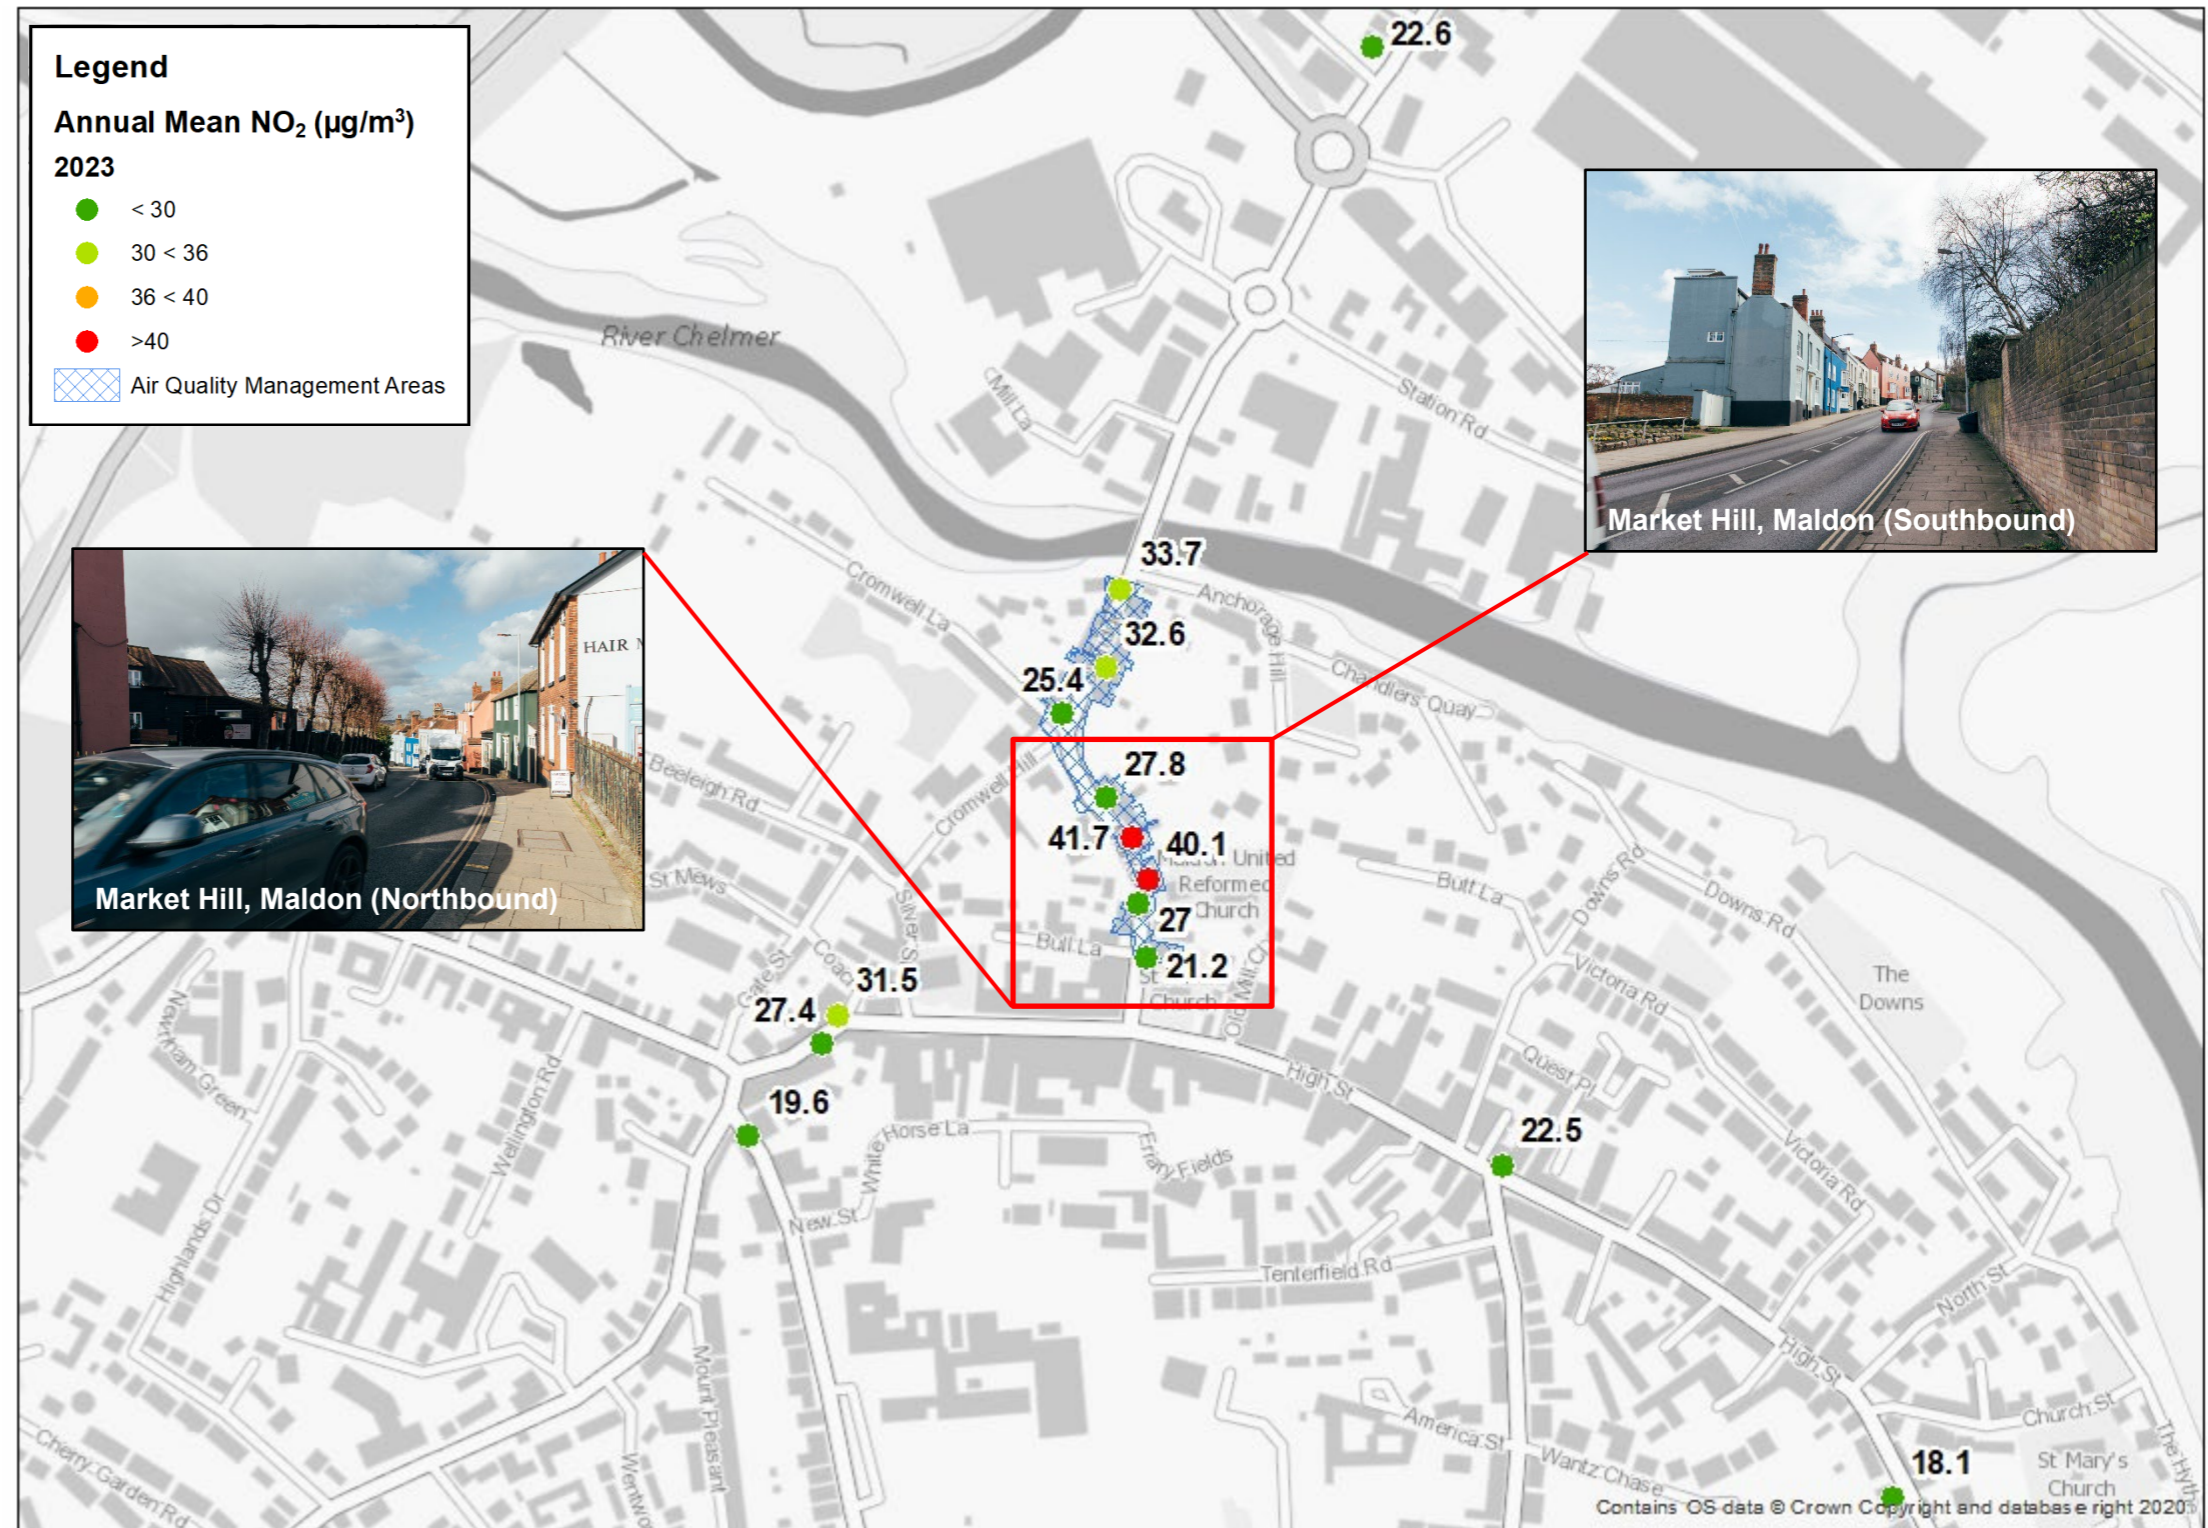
Legend

Annual Mean $NO_2$ ($\mu g/m^3$)

2023

< 30

30 < 36

36 < 40

>40

Air Quality Management Areas

22.6

River Chelmer

Mill La

Station Rd

Market Hill, Maldon (Southbound)

33.7

Anchorage Hill

Cromwell La

32.6

Chandlers Quay

25.4

HAIR

Market Hill, Maldon (Northbound)

Beeleigh Rd

Cromwell Hill

27.8

41.7

40.1

United Reformed Church

St Mews

Butt La

Downs Rd

Downs Rd

27

Bull La

21.2

St

Church

Old Mill Ct

Silver St

Coach

Gate St

31.5

27.4

Victoria Rd

The Downs

Newnham Green

Wellington Rd

High St

Quest Pl

19.6

Horse La

Friary Fields

22.5

White

Victoria Rd

Highlands Dr

New St

Tenterfield Rd

North St

High St

Mount Pleasant

America St

Wantz Chase

Church St

18.1

St Mary's Church

Cherry Garden Rd

Wentwo

The Hythe

Contains OS data © Crown Copyright and database right 2020